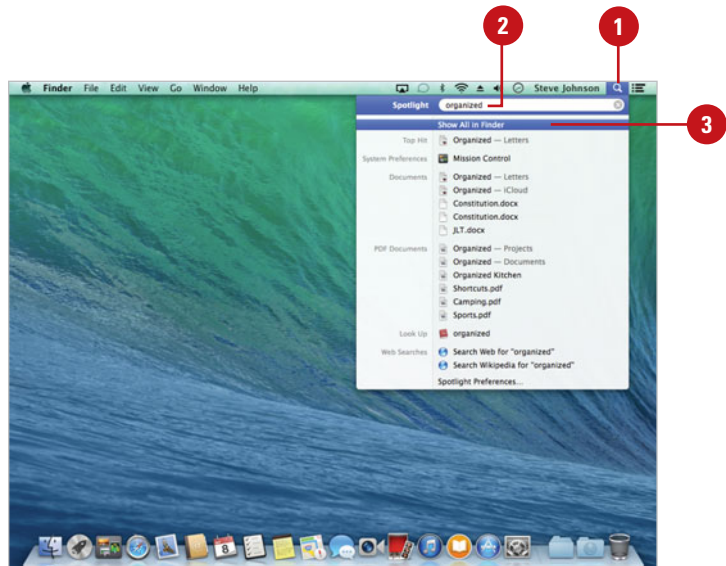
2

1

Finder File Edit View Go Window Help

Steve Johnson

Spotlight organized

Show All in Finder

3

Top Hit Organized — Letters

System Preferences Mission Control

Documents Organized — Letters

Organized — iCloud

Constitution.docx

Constitution.docx

JLT.docx

PDF Documents Organized — Projects

Organized — Documents

Organized Kitchen

Shortcuts.pdf

Camping.pdf

Sports.pdf

Look Up organized

Web Searches Search Web for "organized"

Search Wikipedia for "organized"

Spotlight Preferences...

8